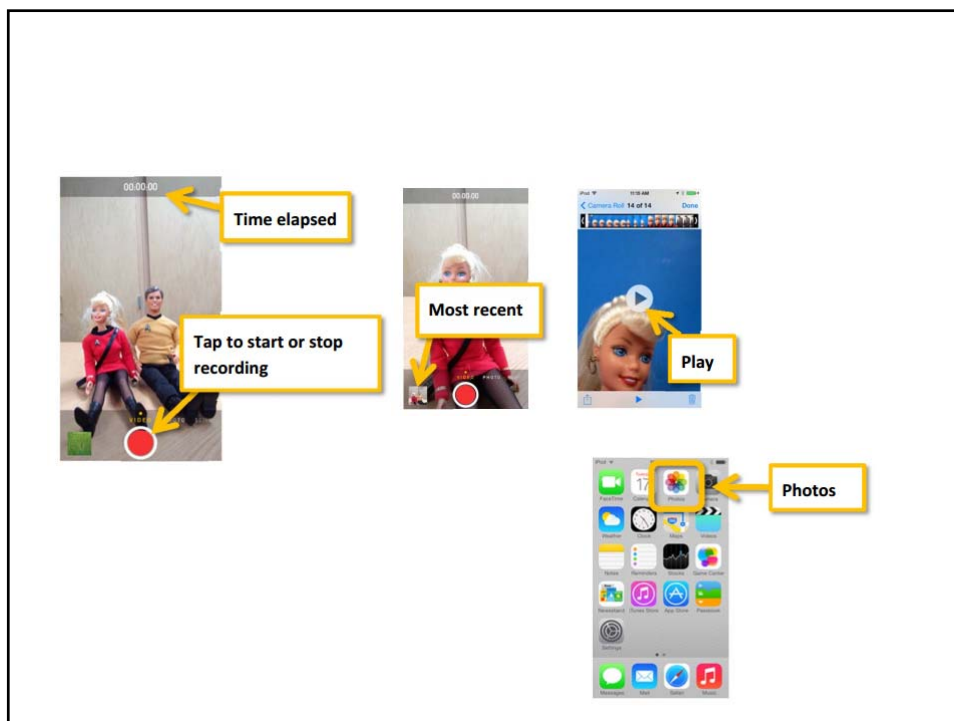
00:00:00

Time elapsed

Tap to start or stop recording

VIDEO

00:00:00

Most recent

VIDEO PHOTO

iPod 11:15 AM

Camera Roll 14 of 14 Done

Play

iPod

FaceTime Calendar Photos Camera

Weather Clock Maps Videos

Notes Reminders Stocks Game Center

Newsstand iTunes Store App Store Passbook

Settings

Messages Mail Safari Music

Photos